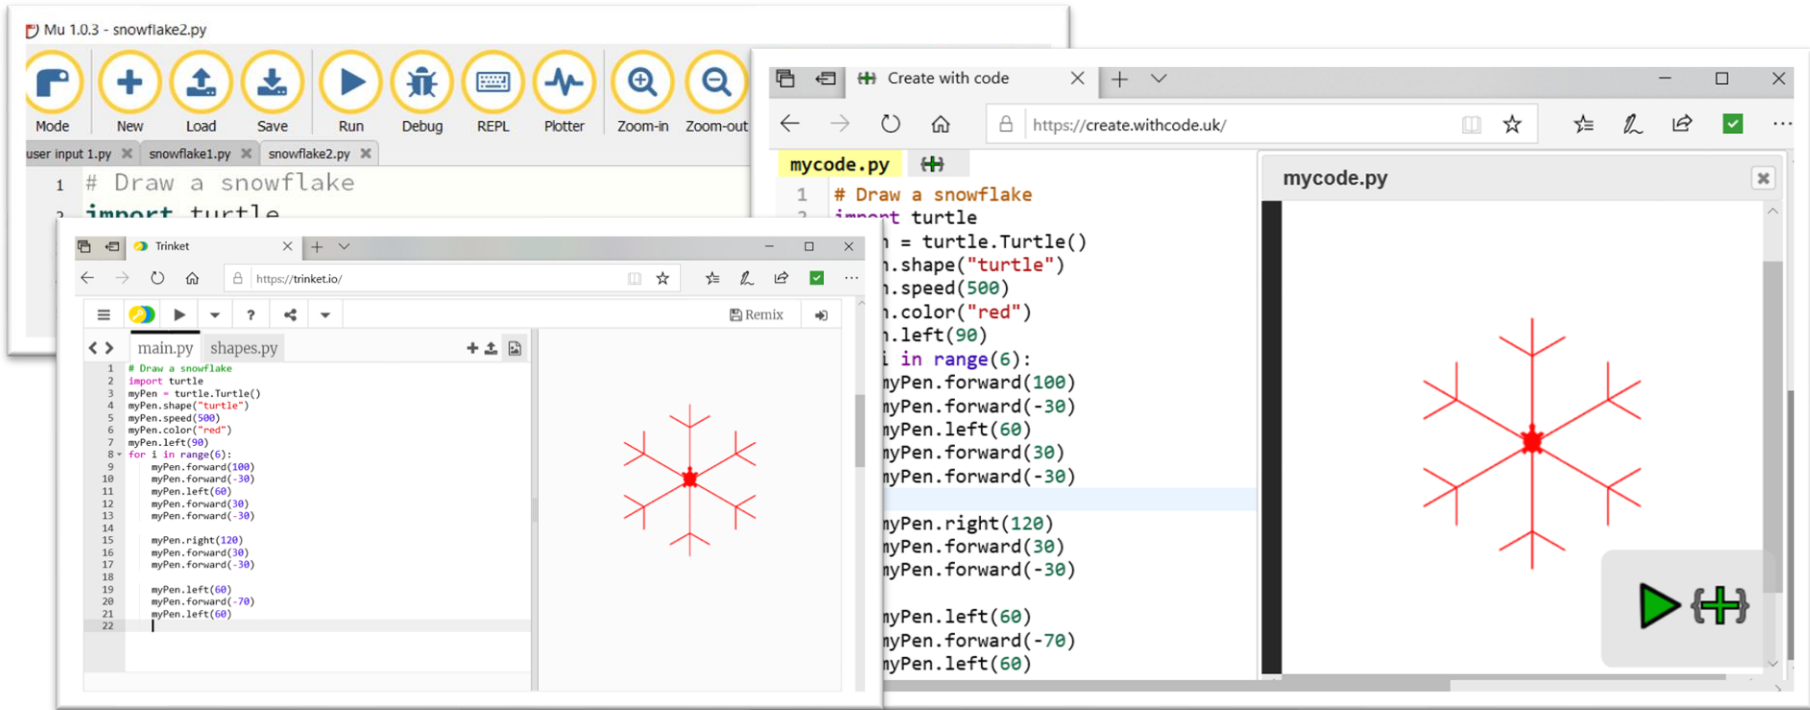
Mu 1.0.3 - snowflake2.py

Mode New Load Save Run Debug REPL Plotter Zoom-in Zoom-out

user input 1.py snowflake1.py snowflake2.py

1 # Draw a snowflake
2 import turtle

Trinket

https://trinket.io/

Remix

main.py shapes.py

1 # Draw a snowflake
2 import turtle
3 myPen = turtle.Turtle()
4 myPen.shape("turtle")
5 myPen.speed(500)
6 myPen.color("red")
7 myPen.left(90)
8 for i in range(6):
9 myPen.forward(100)
10 myPen.forward(-30)
11 myPen.left(60)
12 myPen.forward(30)
13 myPen.forward(-30)
14
15 myPen.right(120)
16 myPen.forward(30)
17 myPen.forward(-30)
18
19 myPen.left(60)
20 myPen.forward(-70)
21 myPen.left(60)
22

Create with code

https://create.withcode.uk/

mycode.py

1 # Draw a snowflake
2 import turtle
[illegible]n = turtle.Turtle()
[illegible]n.shape("turtle")
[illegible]n.speed(500)
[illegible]n.color("red")
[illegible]n.left(90)
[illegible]i in range(6):
myPen.forward(100)
myPen.forward(-30)
myPen.left(60)
myPen.forward(30)
myPen.forward(-30)

myPen.right(120)
myPen.forward(30)
myPen.forward(-30)

myPen.left(60)
myPen.forward(-70)
myPen.left(60)

mycode.py